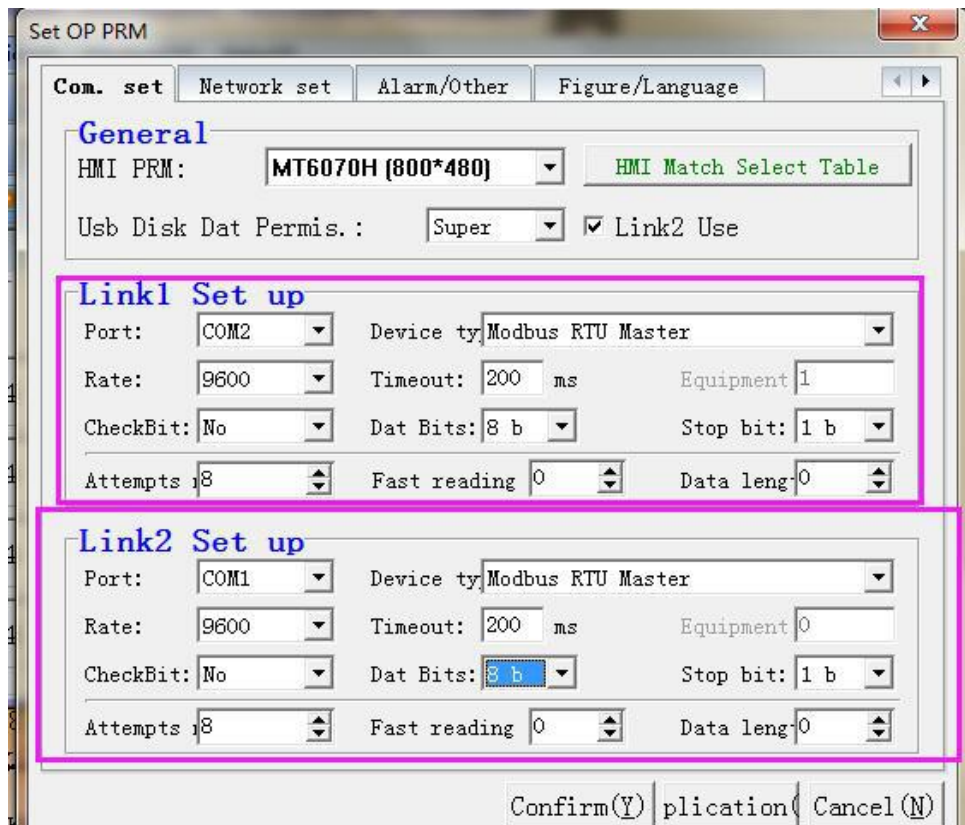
Set OP PRM

Com. set | Network set | Alarm/Other | Figure/Language

General
HMI PRM: MT6070H (800*480) | HMI Match Select Table
Usb Disk Dat Permis.: Super | ☑ Link2 Use

Link1 Set up
Port: COM2 | Device ty Modbus RTU Master
Rate: 9600 | Timeout: 200 ms | Equipment 1
CheckBit: No | Dat Bits: 8 b | Stop bit: 1 b
Attempts 8 | Fast reading 0 | Data leng 0

Link2 Set up
Port: COM1 | Device ty Modbus RTU Master
Rate: 9600 | Timeout: 200 ms | Equipment 0
CheckBit: No | Dat Bits: 8 b | Stop bit: 1 b
Attempts 8 | Fast reading 0 | Data leng 0

Confirm(Y) | plication( | Cancel(N)